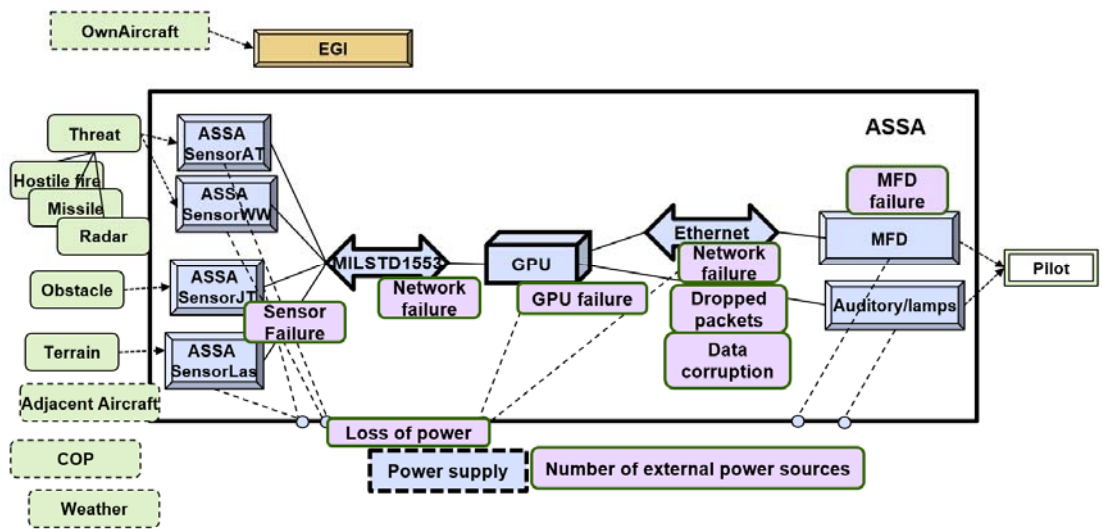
OwnAircraft

EGI

ASSA

Threat

Hostile fire

Missile

Radar

Obstacle

Terrain

Adjacent Aircraft

COP

Weather

ASSA SensorAT

ASSA SensorWW

ASSA SensorJT

ASSA SensorLas

Sensor Failure

MILSTD1553

Network failure

GPU

GPU failure

Ethernet

Network failure

Dropped packets

Data corruption

MFD failure

MFD

Auditory/lamps

Pilot

Loss of power

Power supply

Number of external power sources